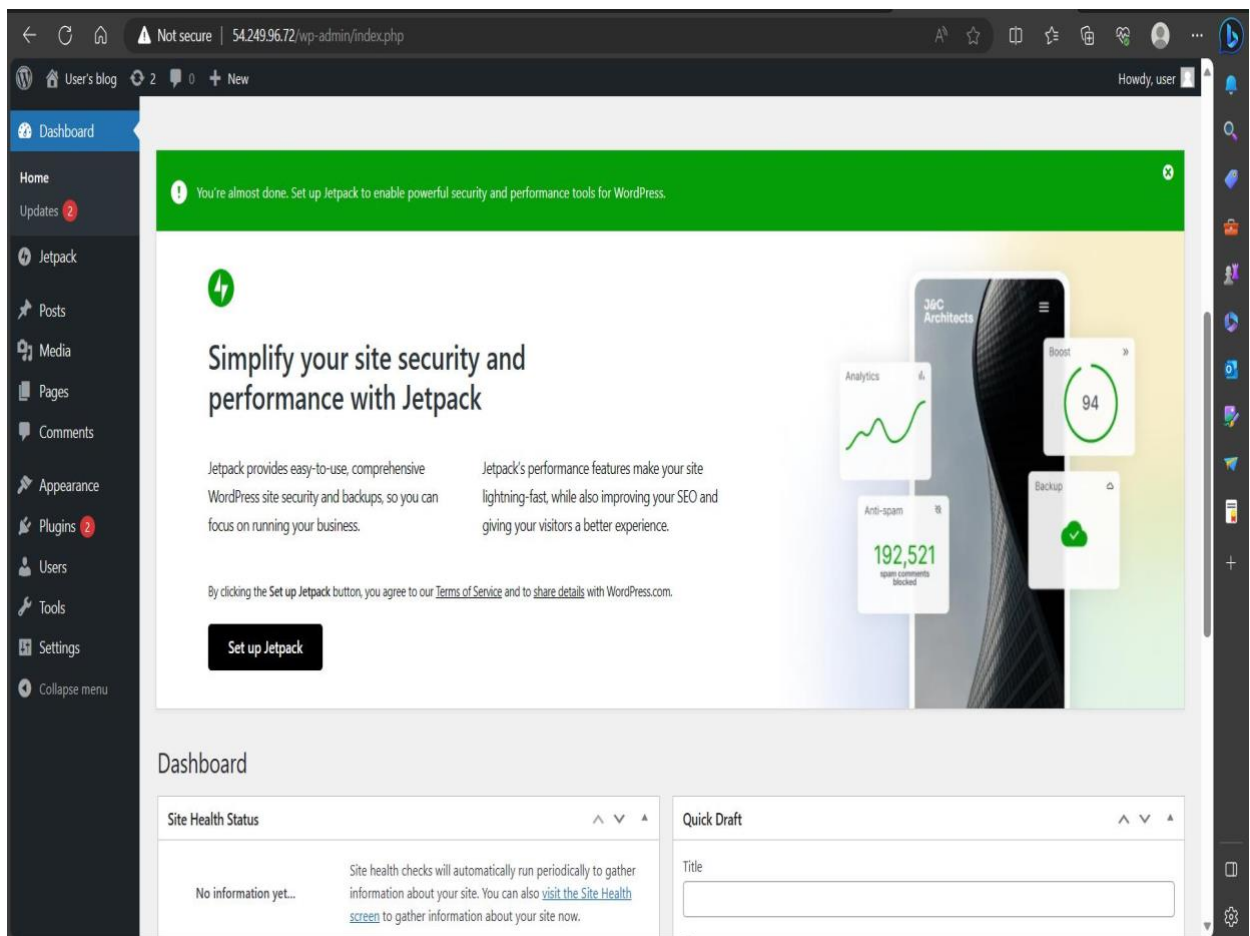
Not secure | 54.249.96.72/wp-admin/index.php

User's blog 2 0 + New

Howdy, user

Dashboard

Home
Updates 2

Jetpack

Posts
Media
Pages
Comments

Appearance
Plugins 2
Users
Tools
Settings
Collapse menu

You're almost done. Set up Jetpack to enable powerful security and performance tools for WordPress.

Simplify your site security and performance with Jetpack

Jetpack provides easy-to-use, comprehensive WordPress site security and backups, so you can focus on running your business.

Jetpack's performance features make your site lightning-fast, while also improving your SEO and giving your visitors a better experience.

By clicking the Set up Jetpack button, you agree to our Terms of Service and to share details with WordPress.com.

Set up Jetpack

J&C Architects

Analytics

Boost

94

Anti-spam

192,521
spam comments blocked

Backup

Dashboard

Site Health Status

No information yet...

Site health checks will automatically run periodically to gather information about your site. You can also visit the Site Health screen to gather information about your site now.

Quick Draft

Title